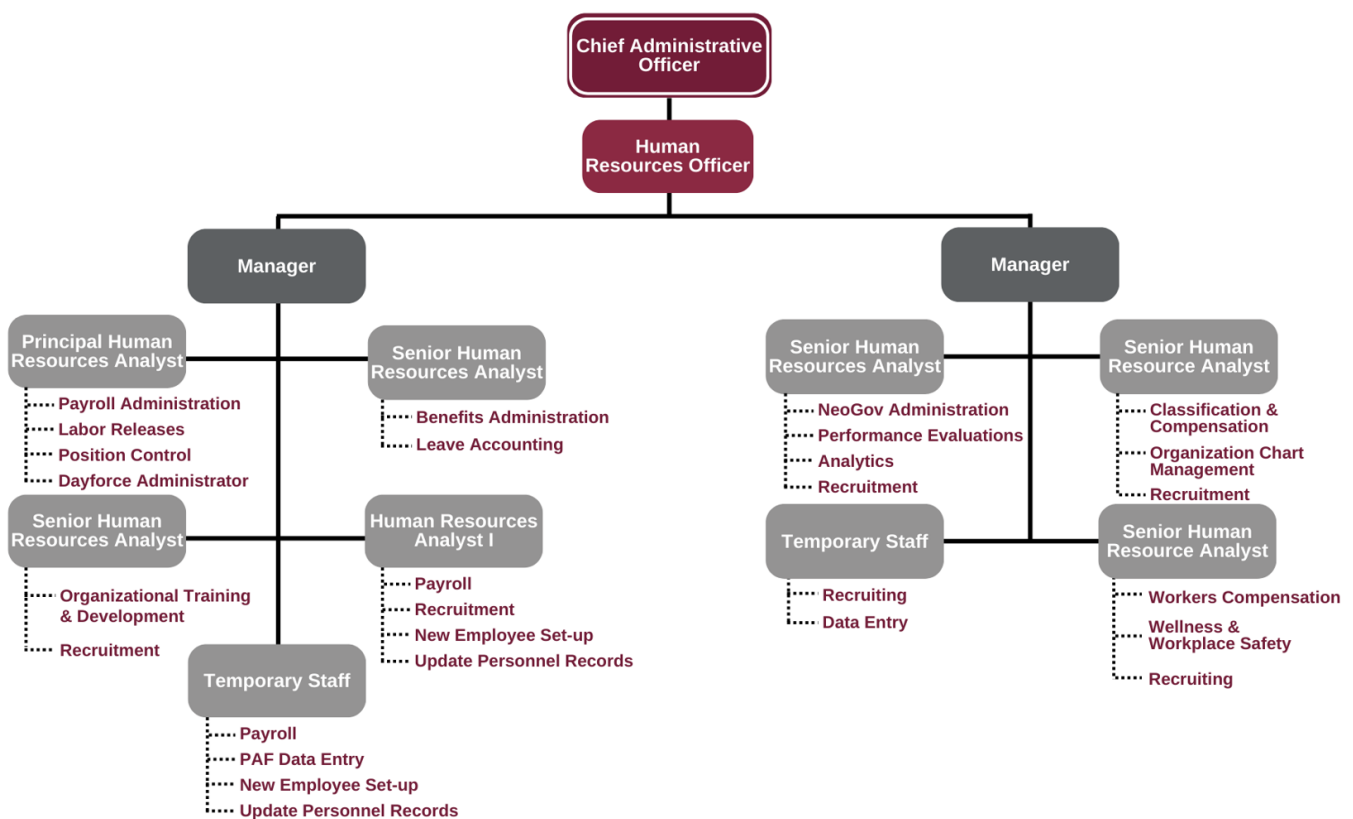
Chief Administrative Officer

Human Resources Officer

Manager

Principal Human Resources Analyst
Payroll Administration
Labor Releases
Position Control
Dayforce Administrator

Senior Human Resources Analyst
Benefits Administration
Leave Accounting

Senior Human Resources Analyst
Organizational Training & Development
Recruitment

Human Resources Analyst I
Payroll
Recruitment
New Employee Set-up
Update Personnel Records

Temporary Staff
Payroll
PAF Data Entry
New Employee Set-up
Update Personnel Records

Manager

Senior Human Resources Analyst
NeoGov Administration
Performance Evaluations
Analytics
Recruitment

Senior Human Resource Analyst
Classification & Compensation
Organization Chart Management
Recruitment

Temporary Staff
Recruiting
Data Entry

Senior Human Resource Analyst
Workers Compensation
Wellness & Workplace Safety
Recruiting